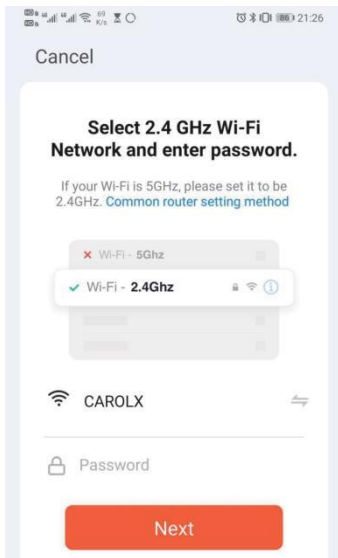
69 K/s 86 21:26

Cancel

Select 2.4 GHz Wi-Fi Network and enter password.

If your Wi-Fi is 5GHz, please set it to be 2.4GHz. Common router setting method

× Wi-Fi - 5Ghz

✓ Wi-Fi - 2.4Ghz

CAROLX

Password

Next